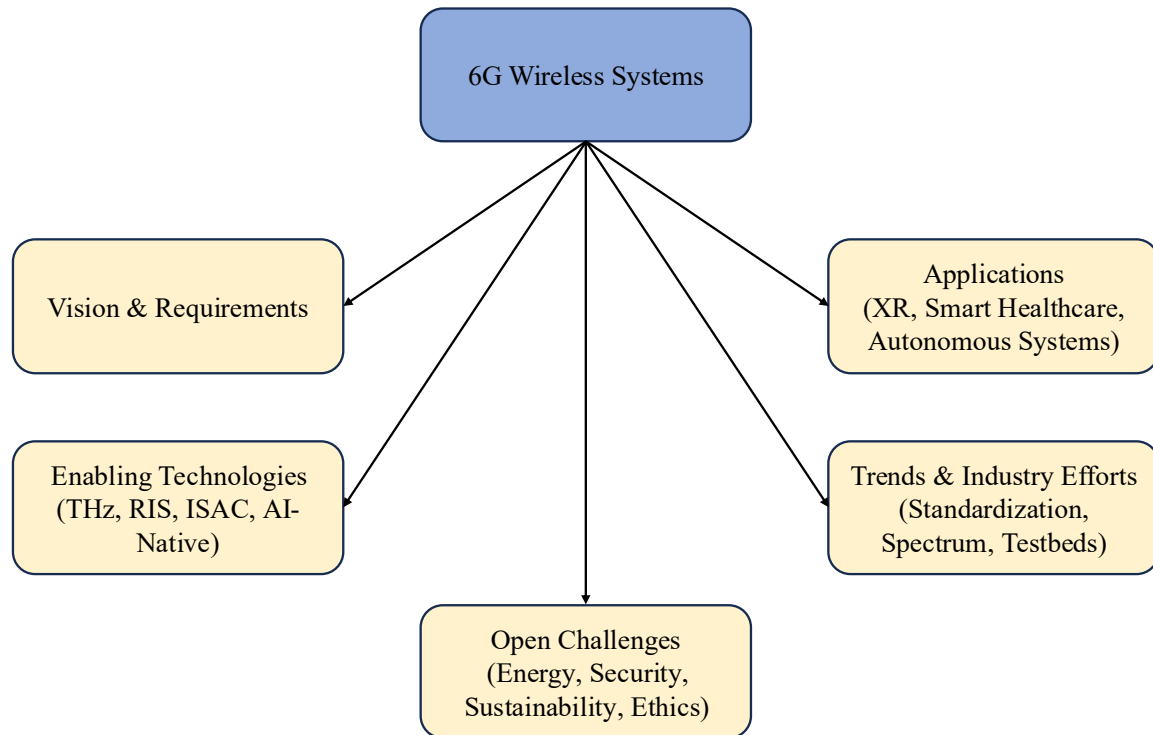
6G Wireless Systems

Vision & Requirements

Applications (XR, Smart Healthcare, Autonomous Systems)

Enabling Technologies (THz, RIS, ISAC, AI-Native)

Trends & Industry Efforts (Standardization, Spectrum, Testbeds)

Open Challenges (Energy, Security, Sustainability, Ethics)